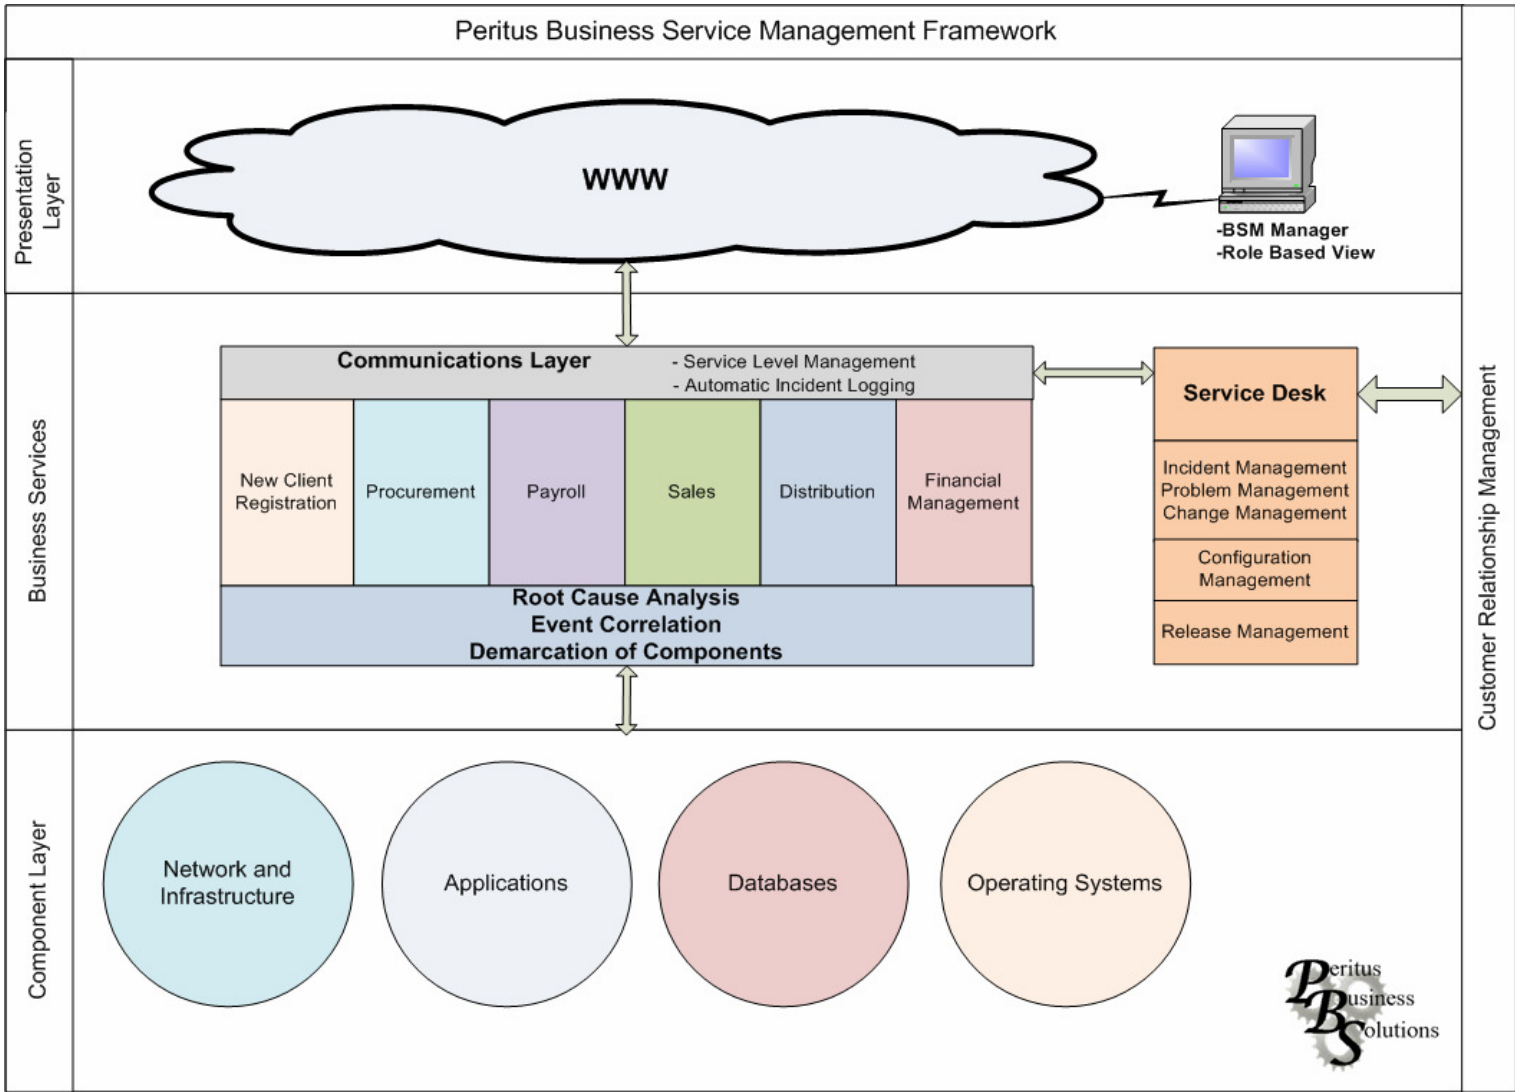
Peritus Business Service Management Framework

Presentation Layer

WWW

-BSM Manager
-Role Based View

Business Services

Communications Layer
- Service Level Management
- Automatic Incident Logging

| New Client Registration | Procurement | Payroll | Sales | Distribution | Financial Management |
|---|---|---|---|---|---|

Root Cause Analysis
Event Correlation
Demarcation of Components

Service Desk

Incident Management
Problem Management
Change Management

Configuration Management

Release Management

Customer Relationship Management

Component Layer

Network and Infrastructure

Applications

Databases

Operating Systems

Peritus Business Solutions